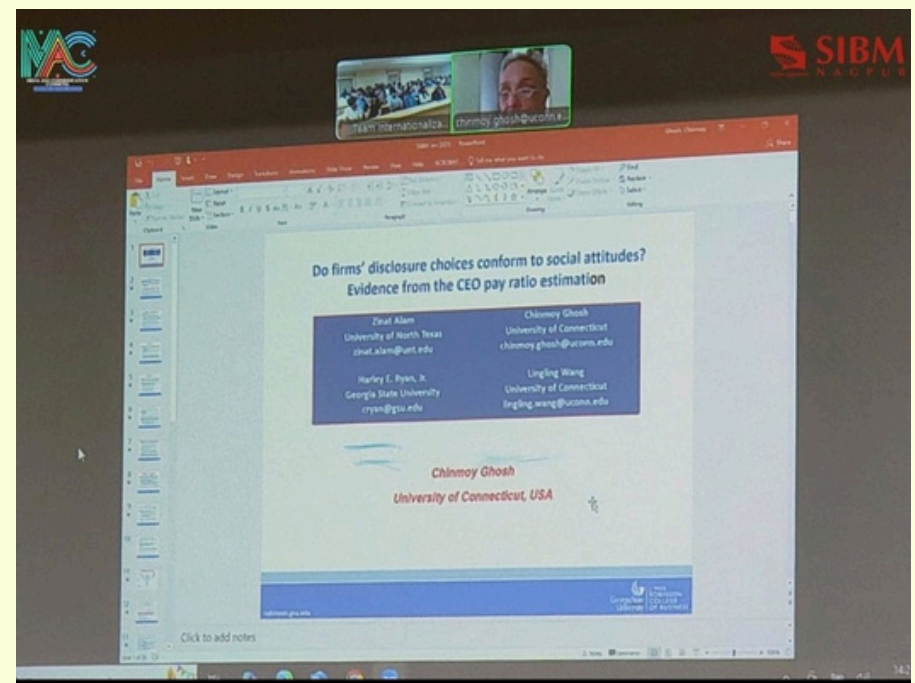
MAC

SIBM
NAGPUR

Team Internationaliza...
chinmoy.ghosh@uconn.e...

Do firms' disclosure choices conform to social attitudes? Evidence from the CEO pay ratio estimation

Zinat Alam
University of North Texas
zinat.alam@unt.edu

Chinmoy Ghosh
University of Connecticut
chinmoy.ghosh@uconn.edu

Harley E. Ryan, Jr.
Georgia State University
cryan@gsu.edu

Lingling Wang
University of Connecticut
lingling.wang@uconn.edu

Chinmoy Ghosh
University of Connecticut, USA

Georgia State University
ROBINSON COLLEGE OF BUSINESS

Click to add notes